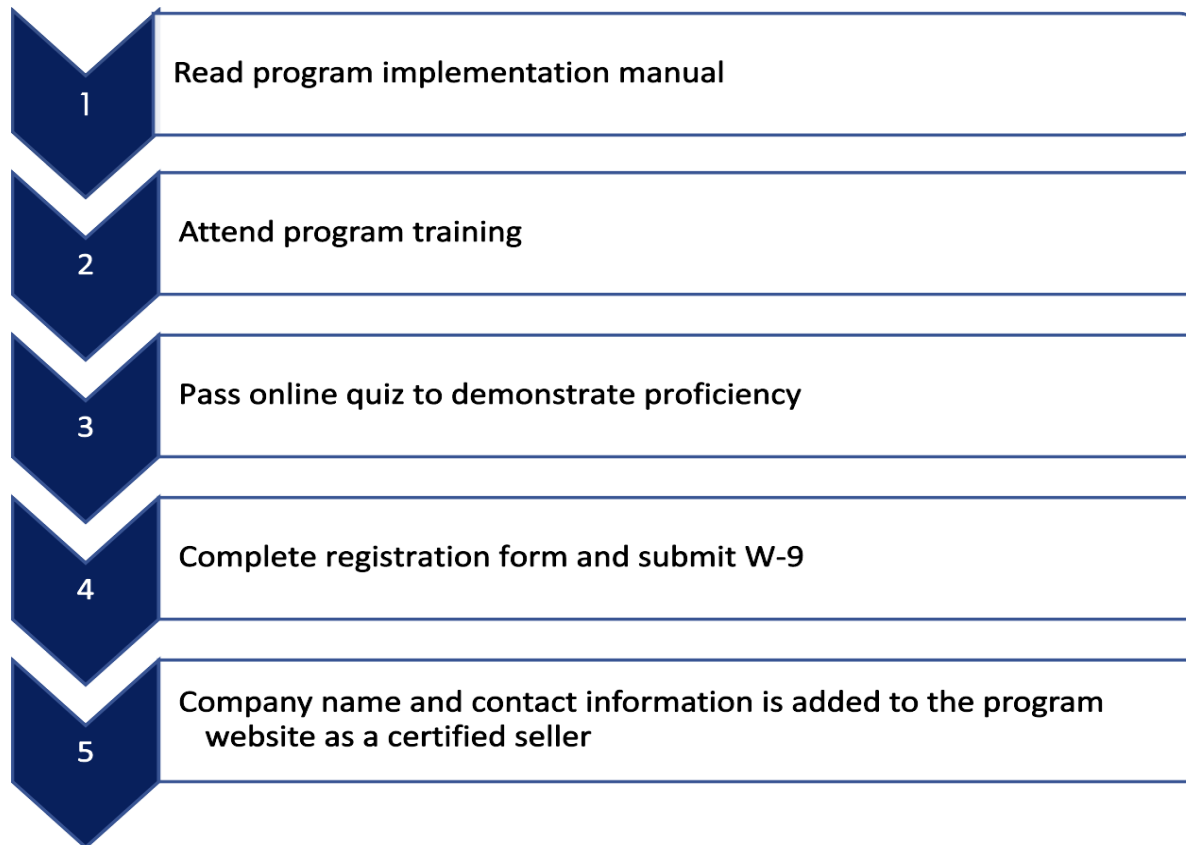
1
Read program implementation manual

2
Attend program training

3
Pass online quiz to demonstrate proficiency

4
Complete registration form and submit W-9

5
Company name and contact information is added to the program website as a certified seller